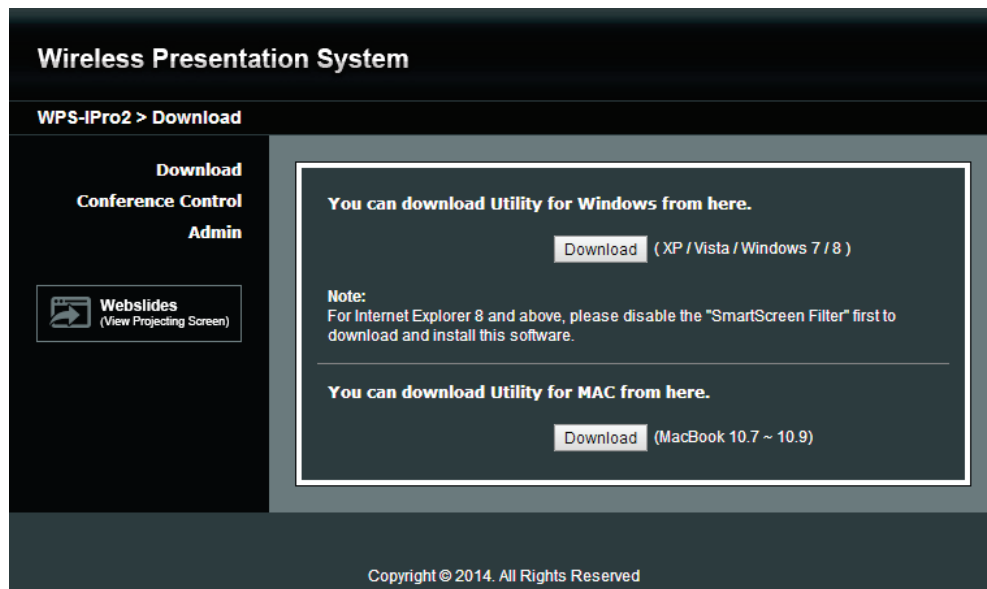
Wireless Presentation System

WPS-IPro2 > Download

Download
Conference Control
Admin

Webslides
(View Projecting Screen)

You can download Utility for Windows from here.

Download ( XP / Vista / Windows 7 / 8 )

Note:
For Internet Explorer 8 and above, please disable the "SmartScreen Filter" first to download and install this software.

You can download Utility for MAC from here.

Download (MacBook 10.7 ~ 10.9)

Copyright © 2014. All Rights Reserved